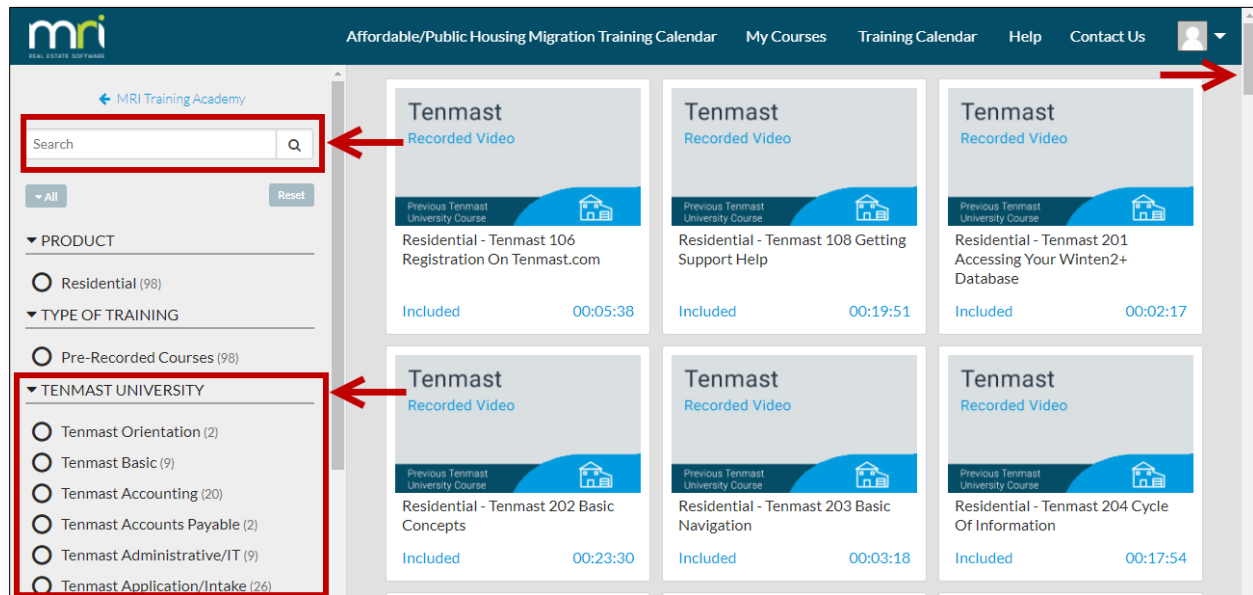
mri
REAL ESTATE SOFTWARE

Affordable/Public Housing Migration Training Calendar My Courses Training Calendar Help Contact Us

MRI Training Academy

Search

All Reset

PRODUCT

Residential (98)

TYPE OF TRAINING

Pre-Recorded Courses (98)

TENMAST UNIVERSITY

Tenmast Orientation (2)

Tenmast Basic (9)

Tenmast Accounting (20)

Tenmast Accounts Payable (2)

Tenmast Administrative/IT (9)

Tenmast Application/Intake (26)

Tenmast
Recorded Video
Previous Tenmast University Course
Residential - Tenmast 106 Registration On Tenmast.com
Included 00:05:38

Tenmast
Recorded Video
Previous Tenmast University Course
Residential - Tenmast 108 Getting Support Help
Included 00:19:51

Tenmast
Recorded Video
Previous Tenmast University Course
Residential - Tenmast 201 Accessing Your Winten2+ Database
Included 00:02:17

Tenmast
Recorded Video
Previous Tenmast University Course
Residential - Tenmast 202 Basic Concepts
Included 00:23:30

Tenmast
Recorded Video
Previous Tenmast University Course
Residential - Tenmast 203 Basic Navigation
Included 00:03:18

Tenmast
Recorded Video
Previous Tenmast University Course
Residential - Tenmast 204 Cycle Of Information
Included 00:17:54